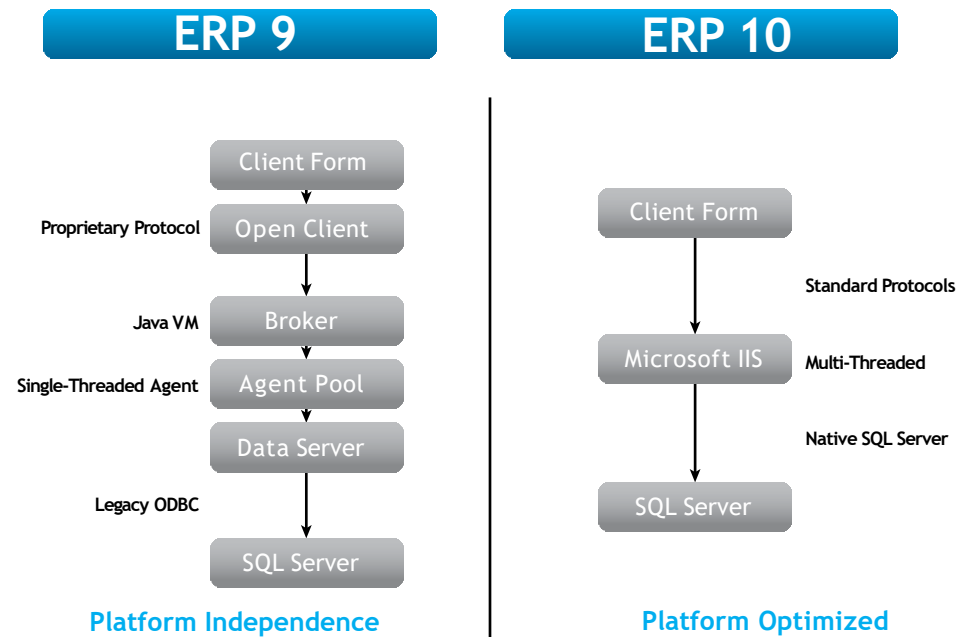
ERP 9

Client Form

Proprietary Protocol

Open Client

Java VM

Broker

Single-Threaded Agent

Agent Pool

Data Server

Legacy ODBC

SQL Server

Platform Independence

ERP 10

Client Form

Standard Protocols

Microsoft IIS

Multi-Threaded

Native SQL Server

SQL Server

Platform Optimized